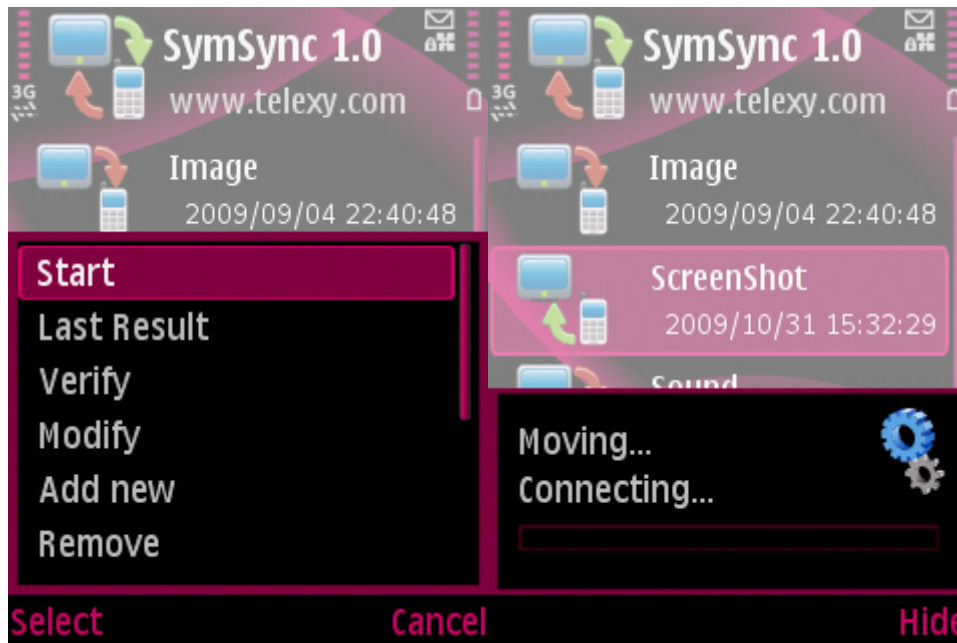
3G

SymSync 1.0
www.telexy.com

Image
2009/09/04 22:40:48

Start
Last Result
Verify
Modify
Add new
Remove

Select
Cancel

3G

SymSync 1.0
www.telexy.com

Image
2009/09/04 22:40:48

ScreenShot
2009/10/31 15:32:29

Sound

Moving...
Connecting...

Hide